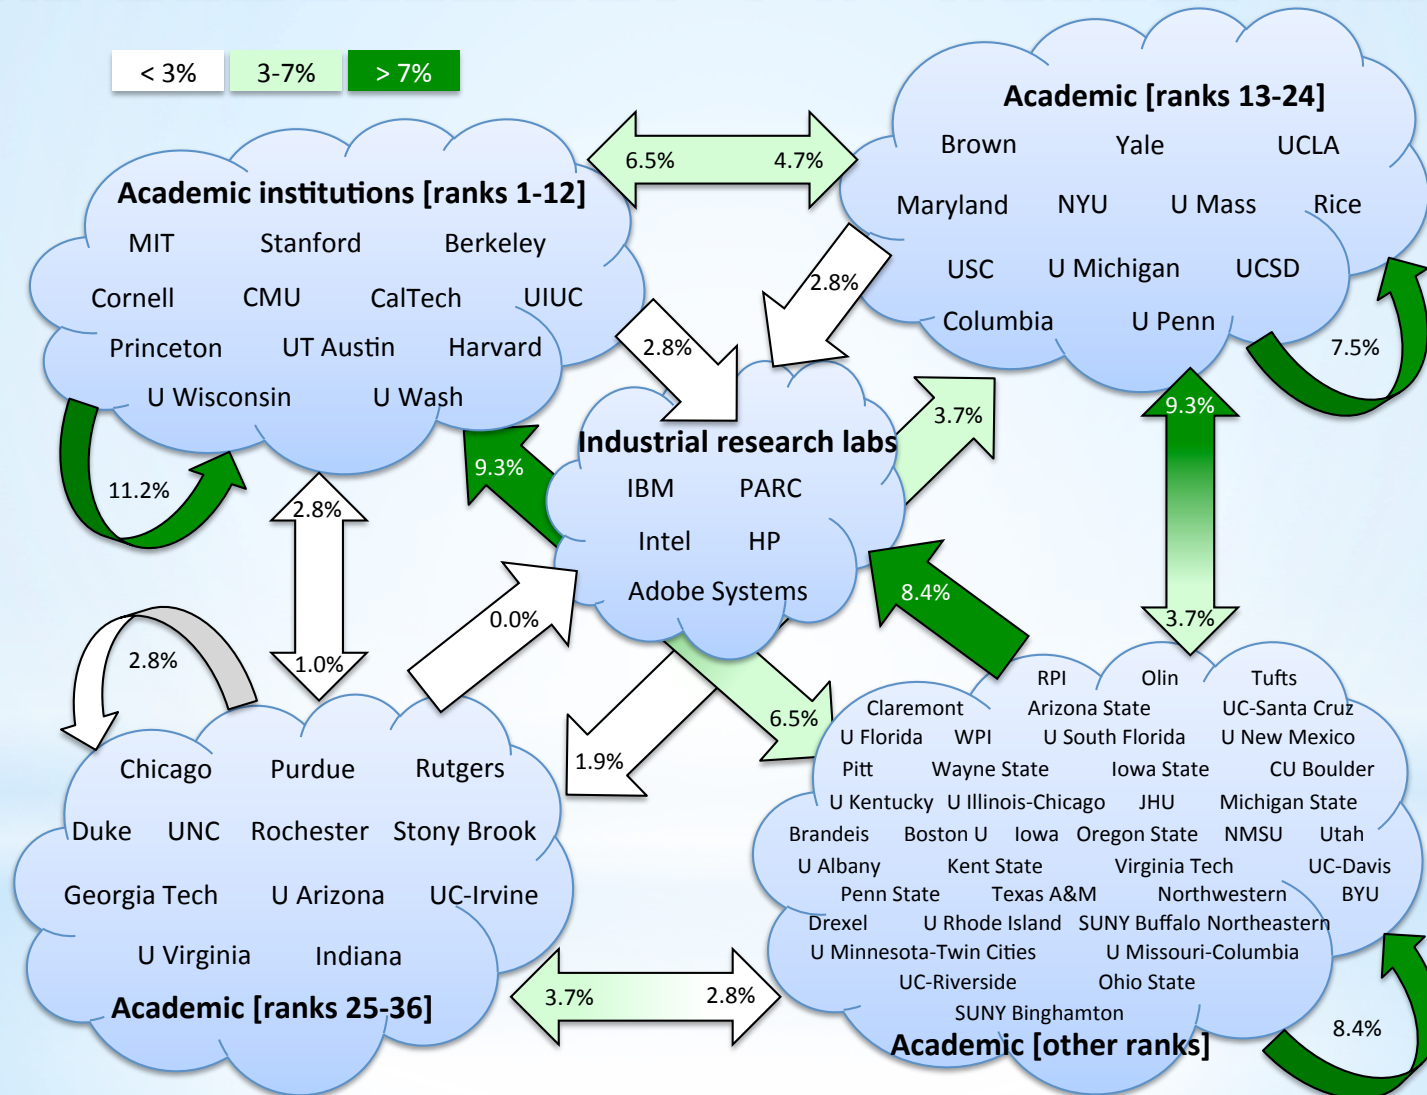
< 3%
3-7%
> 7%

6.5%
4.7%

Academic institutions [ranks 1-12]
MIT
Stanford
Berkeley
Cornell
CMU
CalTech
UIUC
Princeton
UT Austin
Harvard
U Wisconsin
U Wash

11.2%

Academic [ranks 13-24]
Brown
Yale
UCLA
Maryland
NYU
U Mass
Rice
USC
U Michigan
UCSD
Columbia
U Penn

7.5%

2.8%
2.8%

Industrial research labs
IBM
PARC
Intel
HP
Adobe Systems

9.3%
3.7%
9.3%
8.4%
3.7%

2.8%
1.0%
0.0%

2.8%

1.9%
6.5%

Chicago
Purdue
Rutgers
Duke
UNC
Rochester
Stony Brook
Georgia Tech
U Arizona
UC-Irvine
U Virginia
Indiana
Academic [ranks 25-36]

3.7%
2.8%

RPI
Olin
Tufts
Claremont
Arizona State
UC-Santa Cruz
U Florida
WPI
U South Florida
U New Mexico
Pitt
Wayne State
Iowa State
CU Boulder
U Kentucky
U Illinois-Chicago
JHU
Michigan State
Brandeis
Boston U
Iowa
Oregon State
NMSU
Utah
U Albany
Kent State
Virginia Tech
UC-Davis
Penn State
Texas A&M
Northwestern
BYU
Drexel
U Rhode Island
SUNY Buffalo
Northeastern
U Minnesota-Twin Cities
U Missouri-Columbia
UC-Riverside
Ohio State
SUNY Binghamton
Academic [other ranks]

8.4%